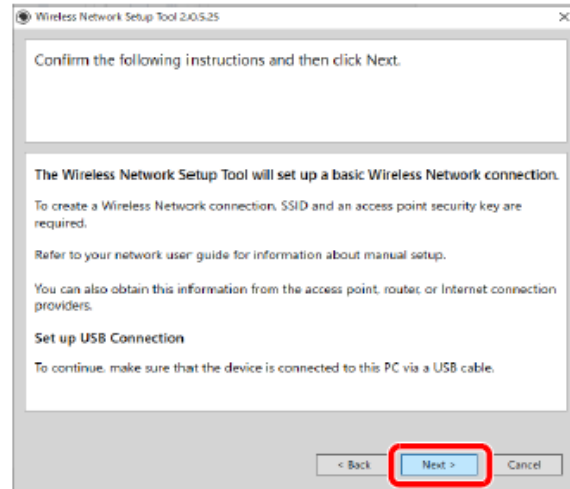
Wireless Network Setup Tool 2.0.5.25

×

Confirm the following instructions and then click Next.

The Wireless Network Setup Tool will set up a basic Wireless Network connection.

To create a Wireless Network connection, SSID and an access point security key are required.

Refer to your network user guide for information about manual setup.

You can also obtain this information from the access point, router, or Internet connection providers.

Set up USB Connection

To continue, make sure that the device is connected to this PC via a USB cable.

< Back

Next >

Cancel